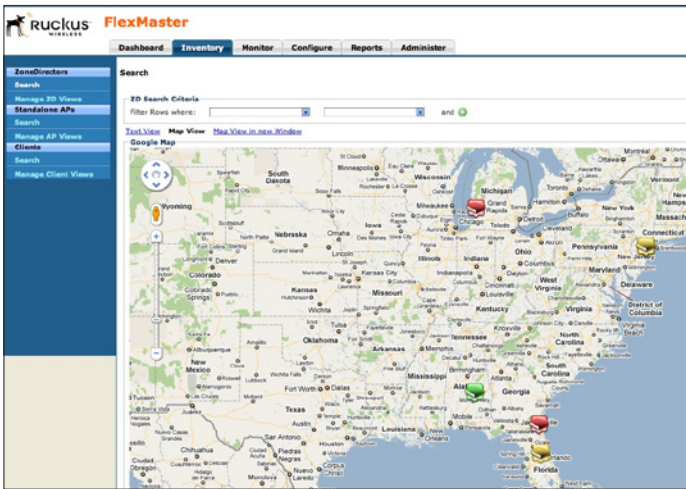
Ruckus WIRELESS FlexMaster

Dashboard | Inventory | Monitor | Configure | Reports | Administer

ZoneDirectors
Search
Manage ZD Views
Standalone APs
Search
Manage AP Views
Clients
Search
Manage Client Views

Search

ZD Search Criteria
Filter Rows where: and

Text View | Map View | Map View in new Window

Google Map

Wyoming
South Dakota
Minnesota
Wisconsin
Michigan
Nebraska
Iowa
Chicago
Illinois
Indiana
Ohio
Pennsylvania
New York
New Jersey
Delaware
Colorado
Kansas
Missouri
Kentucky
West Virginia
Virginia
District of Columbia
Oklahoma
Tennessee
North Carolina
South Carolina
New Mexico
Texas
Mississippi
Alabama
Georgia
Louisiana
Florida
Chihuahua
Denver
Lincoln
Omaha
Wichita
Tulsa
Dallas
Fort Worth
Lubbock
Amarillo
Albuquerque
Memphis
Nashville
Atlanta
Orlando
Jacksonville
Houston
San Antonio
Milwaukee
Detroit
Cleveland
Toronto
Hamilton
Boston
Ottawa
Montreal
Indianapolis
Cincinnati
Columbus
Pittsburgh
Kansas City
Minneapolis